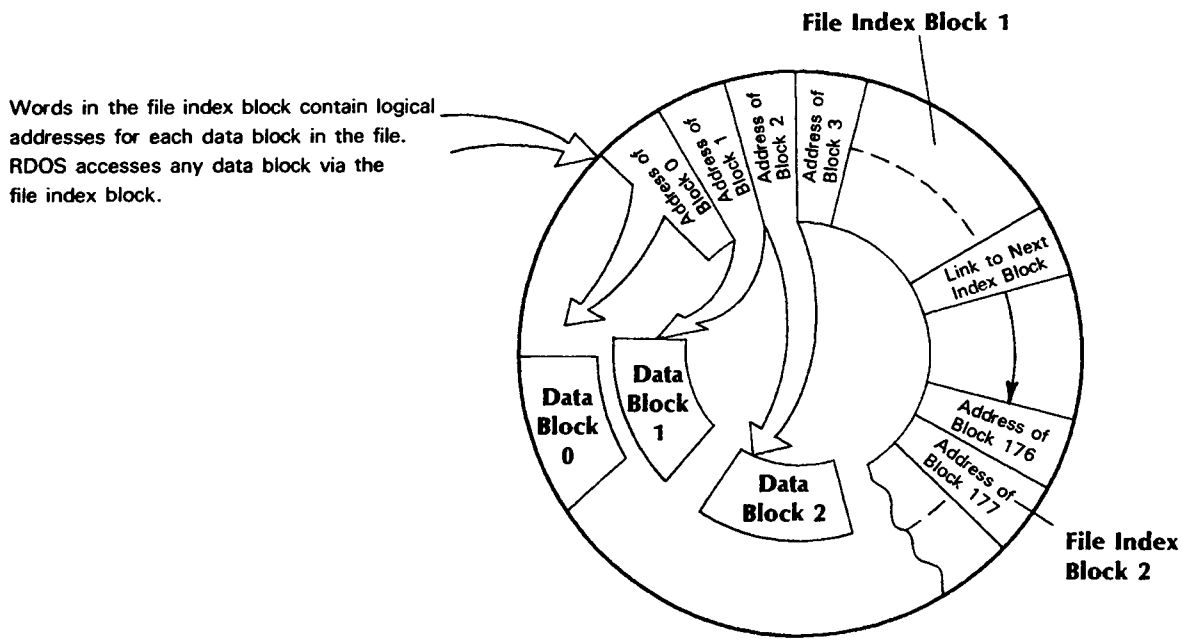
File Index Block 1

Words in the file index block contain logical addresses for each data block in the file. RDOS accesses any data block via the file index block.

Address of Block 0

Address of Block 1

Address of Block 2

Address of Block 3

Link to Next Index Block

Data Block 0

Data Block 1

Data Block 2

Address of Block 176

Address of Block 177

File Index Block 2